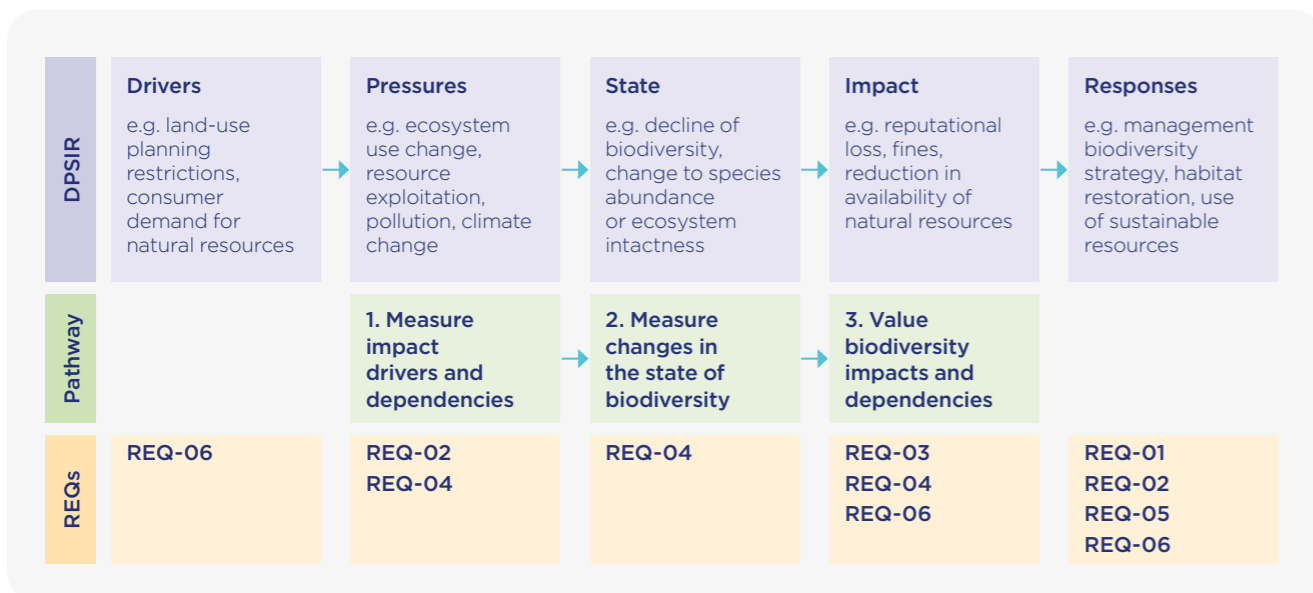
| | | | | | |
|---|---|---|---|---|---|
| DPSIR | **Drivers** e.g. land-use planning restrictions, consumer demand for natural resources | **Pressures** e.g. ecosystem use change, resource exploitation, pollution, climate change | **State** e.g. decline of biodiversity, change to species abundance or ecosystem intactness | **Impact** e.g. reputational loss, fines, reduction in availability of natural resources | **Responses** e.g. management biodiversity strategy, habitat restoration, use of sustainable resources |
| Pathway | | 1. Measure impact drivers and dependencies | 2. Measure changes in the state of biodiversity | 3. Value biodiversity impacts and dependencies | |
| REQs | REQ-06 | REQ-02 REQ-04 | REQ-04 | REQ-03 REQ-04 REQ-06 | REQ-01 REQ-02 REQ-05 REQ-06 |